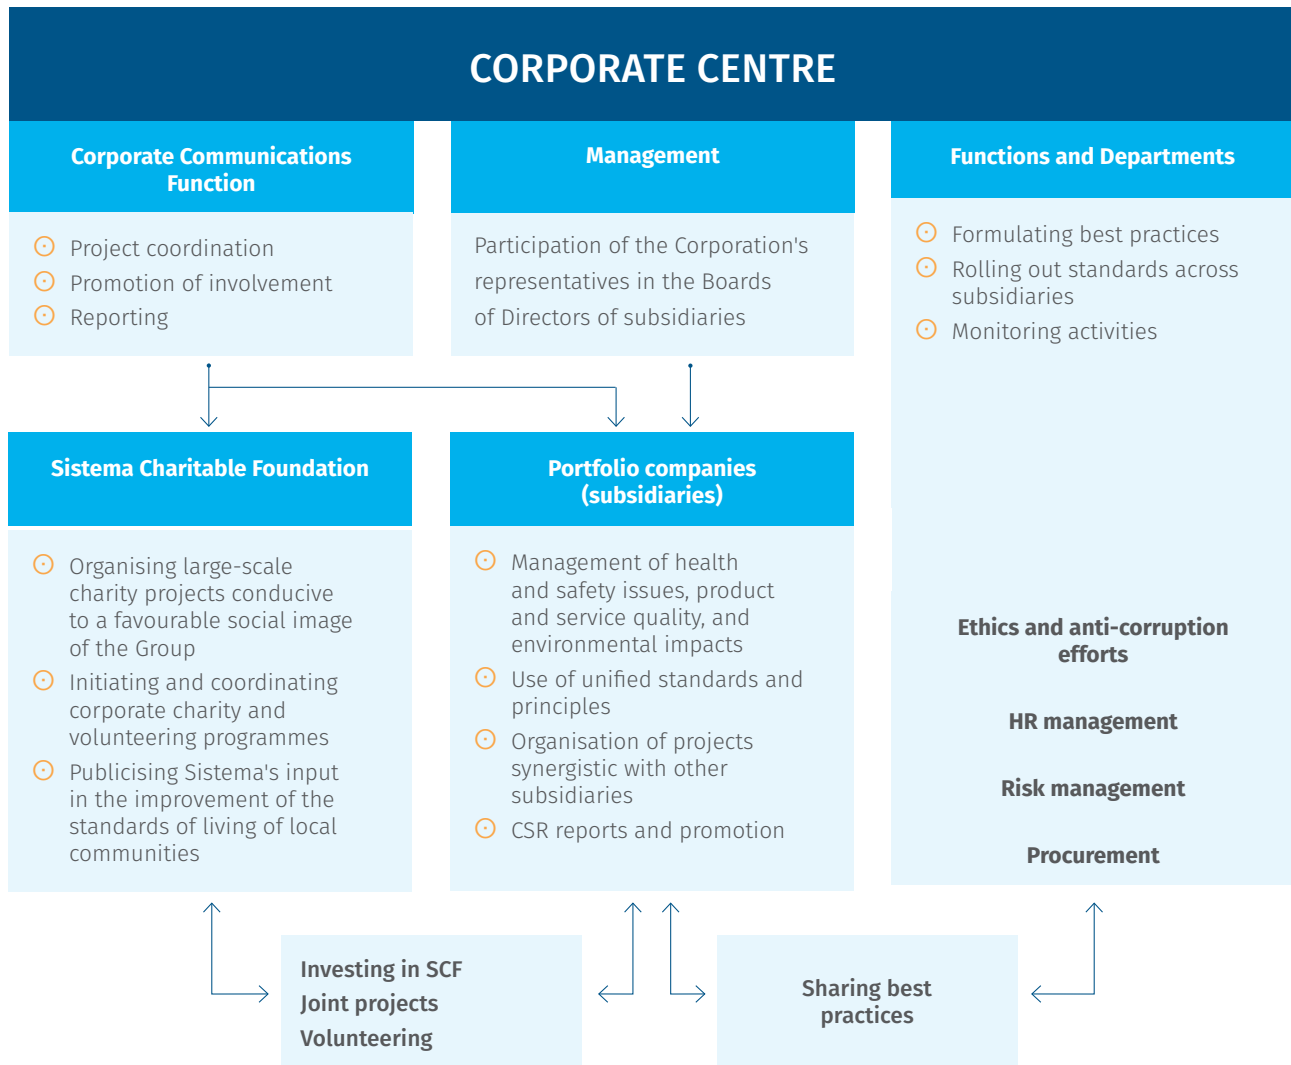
CORPORATE CENTRE

Corporate Communications Function

Project coordination
Promotion of involvement
Reporting

Management

Participation of the Corporation's representatives in the Boards of Directors of subsidiaries

Functions and Departments

Formulating best practices
Rolling out standards across subsidiaries
Monitoring activities

Sistema Charitable Foundation

Organising large-scale charity projects conducive to a favourable social image of the Group
Initiating and coordinating corporate charity and volunteering programmes
Publicising Sistema's input in the improvement of the standards of living of local communities

Portfolio companies (subsidiaries)

Management of health and safety issues, product and service quality, and environmental impacts
Use of unified standards and principles
Organisation of projects synergistic with other subsidiaries
CSR reports and promotion

Ethics and anti-corruption efforts

HR management

Risk management

Procurement

Investing in SCF
Joint projects
Volunteering

Sharing best practices